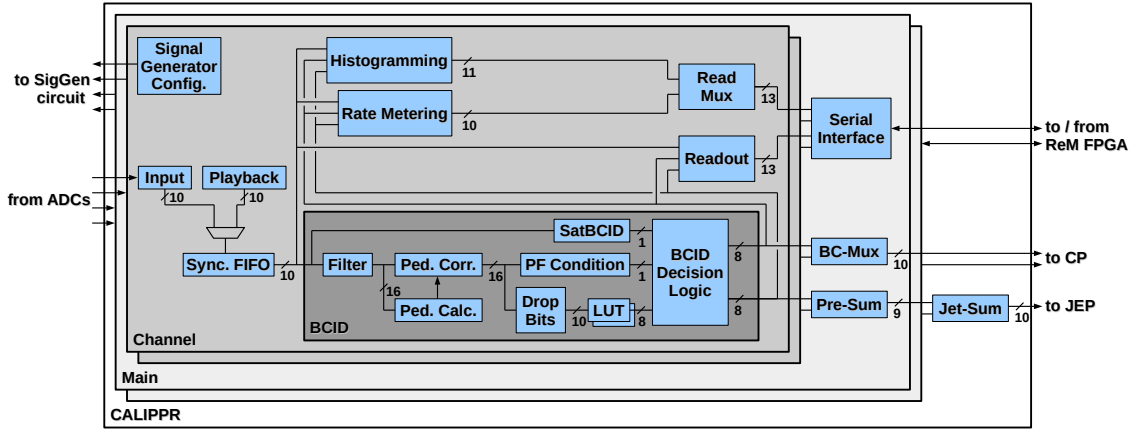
Signal Generator Config.

to SigGen circuit

Histogramming

11

Read Mux

13

Rate Metering

10

Serial Interface

to / from ReM FPGA

Readout

13

Input

Playback

from ADCs

10

10

SatBCID

1

BCID Decision Logic

8

BC-Mux

10

to CP

Sync. FIFO

10

Filter

Ped. Corr.

16

PF Condition

1

16

Drop Bits

LUT

10

8

8

Pre-Sum

9

Jet-Sum

10

to JEP

Ped. Calc.

BCID

Channel

Main

CALIPPR